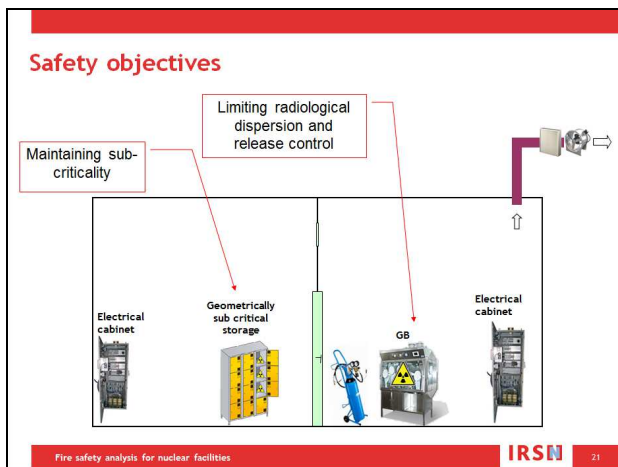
Safety objectives

Limiting radiological dispersion and release control

Maintaining sub-criticality

Electrical cabinet

Geometrically sub critical storage

GB

Electrical cabinet

Fire safety analysis for nuclear facilities

IRSN

21